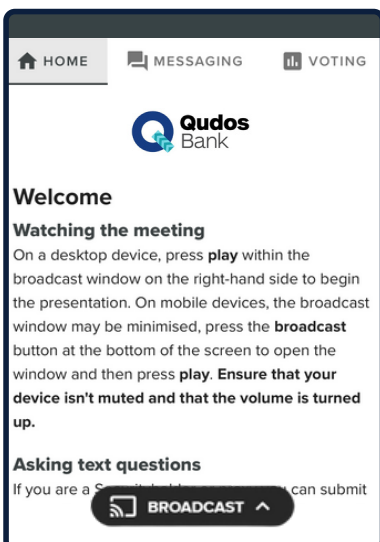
HOME MESSAGING VOTING

Qudos Bank

Welcome

Watching the meeting

On a desktop device, press play within the broadcast window on the right-hand side to begin the presentation. On mobile devices, the broadcast window may be minimised, press the broadcast button at the bottom of the screen to open the window and then press play. Ensure that your device isn't muted and that the volume is turned up.

Asking text questions

If you are a S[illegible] can submit

BROADCAST